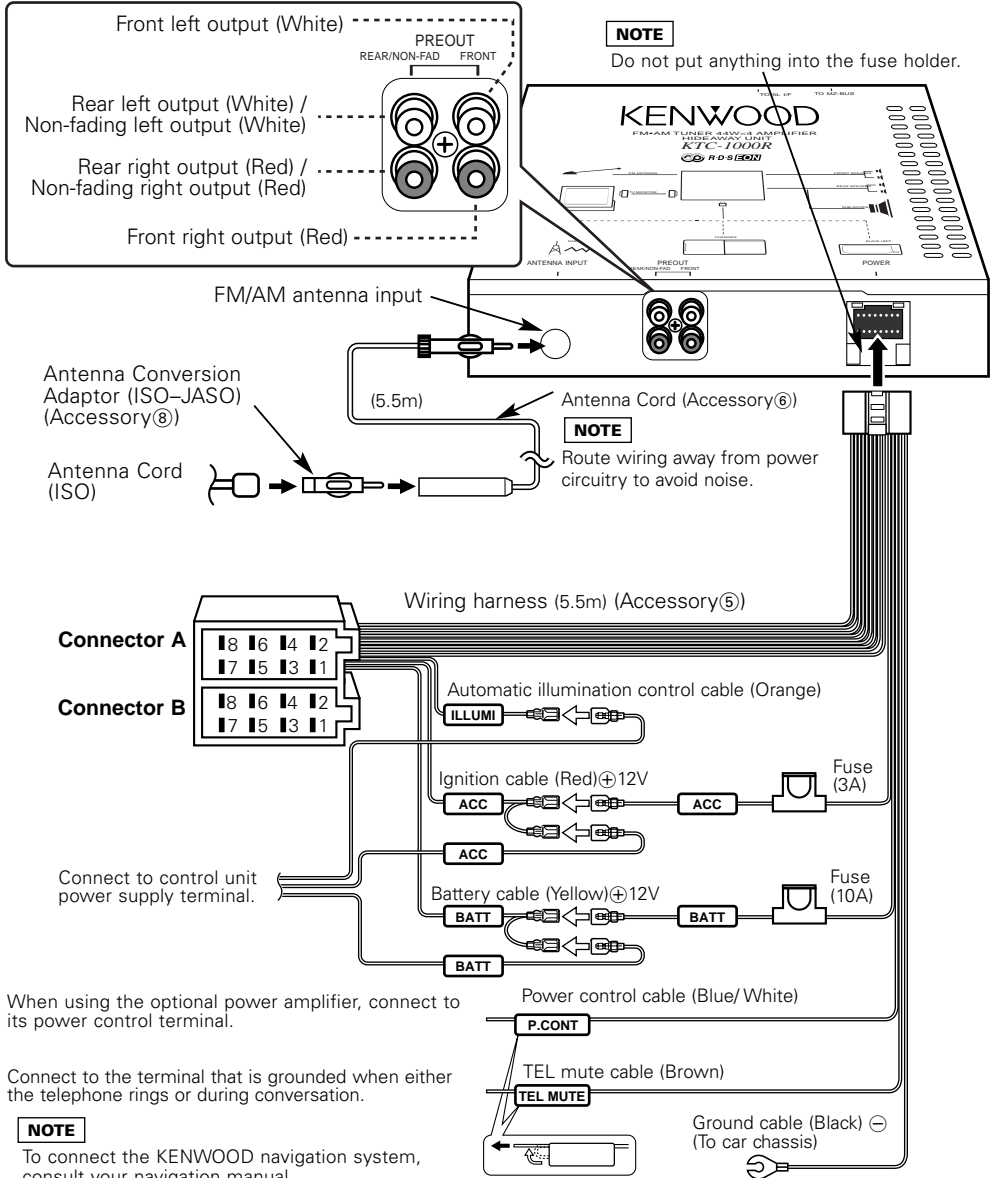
Front left output (White)
PREOUT
REAR/NON-FAD FRONT
Rear left output (White) / Non-fading left output (White)
Rear right output (Red) / Non-fading right output (Red)
Front right output (Red)

NOTE
Do not put anything into the fuse holder.

KENWOOD
FM•AM TUNER 44W×4 AMPLIFIER HIDEAWAY UNIT
KTC-1000R
R·D·S EON
TO TEL I/F TO MZ-BUS
ANTENNA INPUT
PREOUT
REAR/NON-FAD FRONT
POWER

FM/AM antenna input
Antenna Conversion Adaptor (ISO–JASO) (Accessory⑧)
(5.5m)
Antenna Cord (Accessory⑥)
NOTE
Route wiring away from power circuitry to avoid noise.
Antenna Cord (ISO)

Wiring harness (5.5m) (Accessory⑤)
Connector A
8 6 4 2
7 5 3 1
Connector B
8 6 4 2
7 5 3 1

Automatic illumination control cable (Orange)
ILLUMI
Ignition cable (Red)⊕12V
ACC
ACC
Fuse (3A)
ACC
Connect to control unit power supply terminal.
Battery cable (Yellow)⊕12V
BATT
BATT
Fuse (10A)
BATT

When using the optional power amplifier, connect to its power control terminal.
Power control cable (Blue/ White)
P.CONT

Connect to the terminal that is grounded when either the telephone rings or during conversation.
TEL mute cable (Brown)
TEL MUTE

NOTE
To connect the KENWOOD navigation system, consult your navigation manual.

Ground cable (Black) ⊖ (To car chassis)